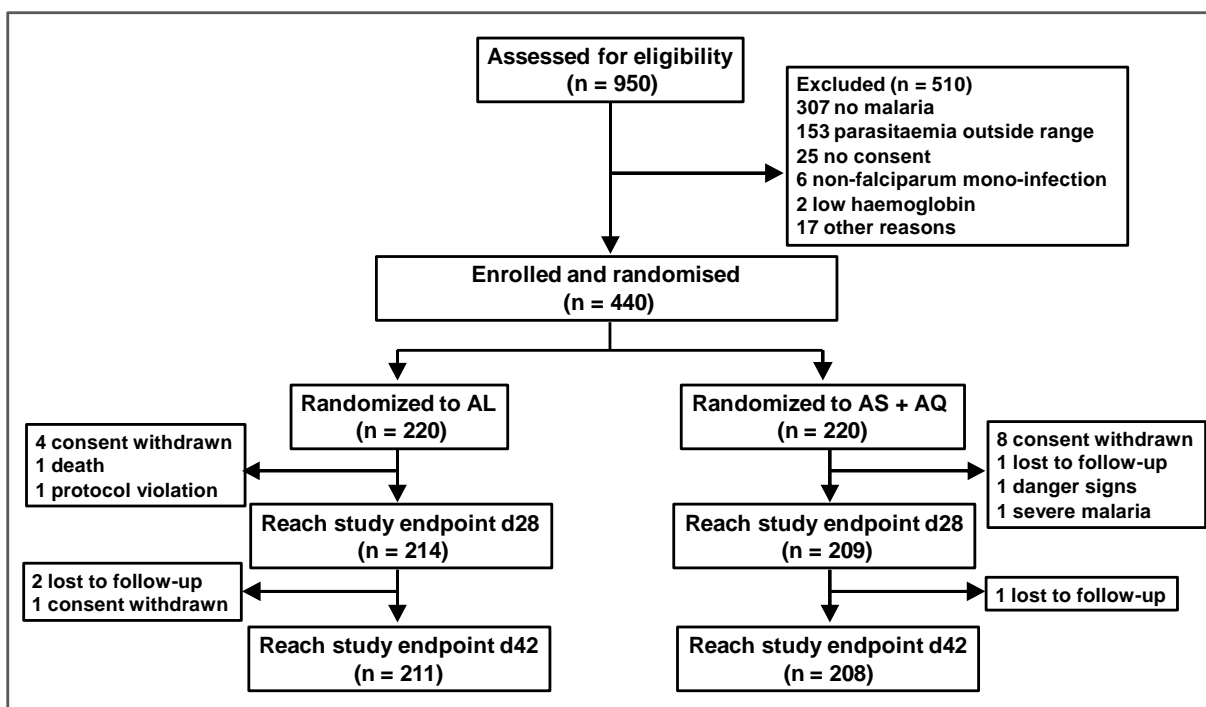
Assessed for eligibility
(n = 950)

Excluded (n = 510)
307 no malaria
153 parasitaemia outside range
25 no consent
6 non-falciparum mono-infection
2 low haemoglobin
17 other reasons

Enrolled and randomised
(n = 440)

Randomized to AL
(n = 220)

Randomized to AS + AQ
(n = 220)

4 consent withdrawn
1 death
1 protocol violation

8 consent withdrawn
1 lost to follow-up
1 danger signs
1 severe malaria

Reach study endpoint d28
(n = 214)

Reach study endpoint d28
(n = 209)

2 lost to follow-up
1 consent withdrawn

1 lost to follow-up

Reach study endpoint d42
(n = 211)

Reach study endpoint d42
(n = 208)